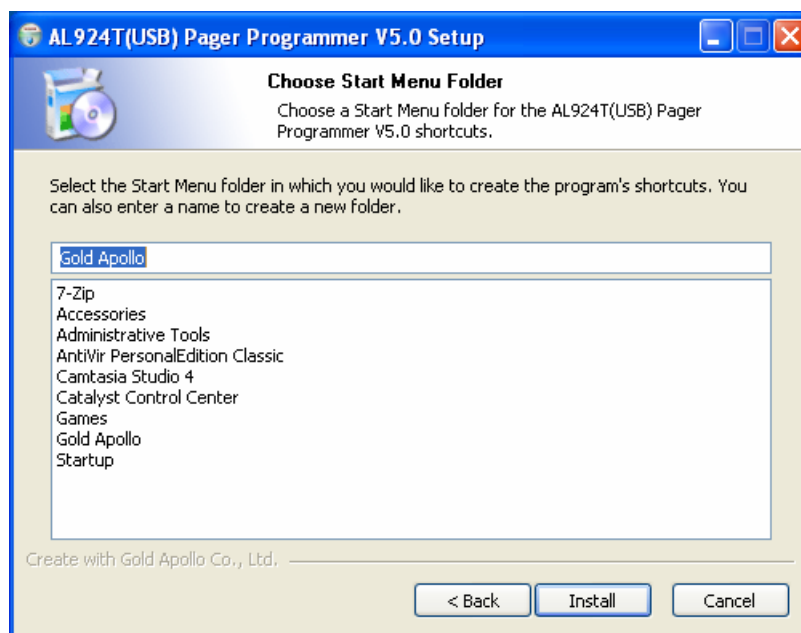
AL924T(USB) Pager Programmer V5.0 Setup

Choose Start Menu Folder

Choose a Start Menu folder for the AL924T(USB) Pager Programmer V5.0 shortcuts.

Select the Start Menu folder in which you would like to create the program's shortcuts. You can also enter a name to create a new folder.

Gold Apollo

7-Zip
Accessories
Administrative Tools
AntiVir PersonalEdition Classic
Camtasia Studio 4
Catalyst Control Center
Games
Gold Apollo
Startup

Create with Gold Apollo Co., Ltd.

< Back
Install
Cancel